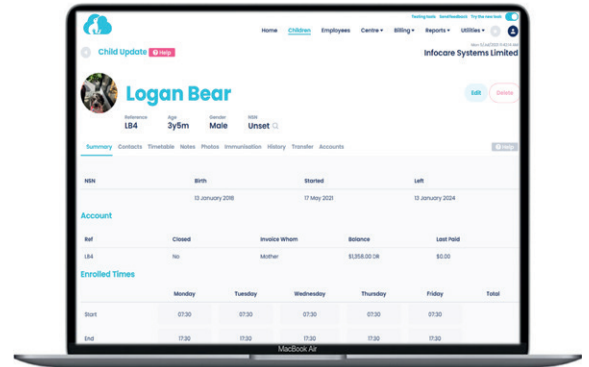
Testing tools Send feedback Try the new look

Home Children Employees Centre ▾ Billing ▾ Reports ▾ Utilities ▾

Child Update ? Help

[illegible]

Infocare Systems Limited

Logan Bear

Edit Delete

Reference LB4 Age 3y5m Gender Male NSN Unset

Summary Contacts Timetable Notes Photos Immunisation History Transfer Accounts

Help

| NSN | Birth | Started | Left |
|---|---|---|---|
| | 13 January 2018 | 17 May 2021 | 13 January 2024 |

Account

| Ref | Closed | Invoice Whom | Balance | Last Paid |
|---|---|---|---|---|
| LB4 | No | Mother | $1,358.00 DR | $0.00 |

Enrolled Times

| | Monday | Tuesday | Wednesday | Thursday | Friday | Total |
|---|---|---|---|---|---|---|
| Start | 07:30 | 07:30 | 07:30 | 07:30 | 07:30 | |
| End | 17:30 | 17:30 | 17:30 | 17:30 | 17:30 | |

MacBook Air